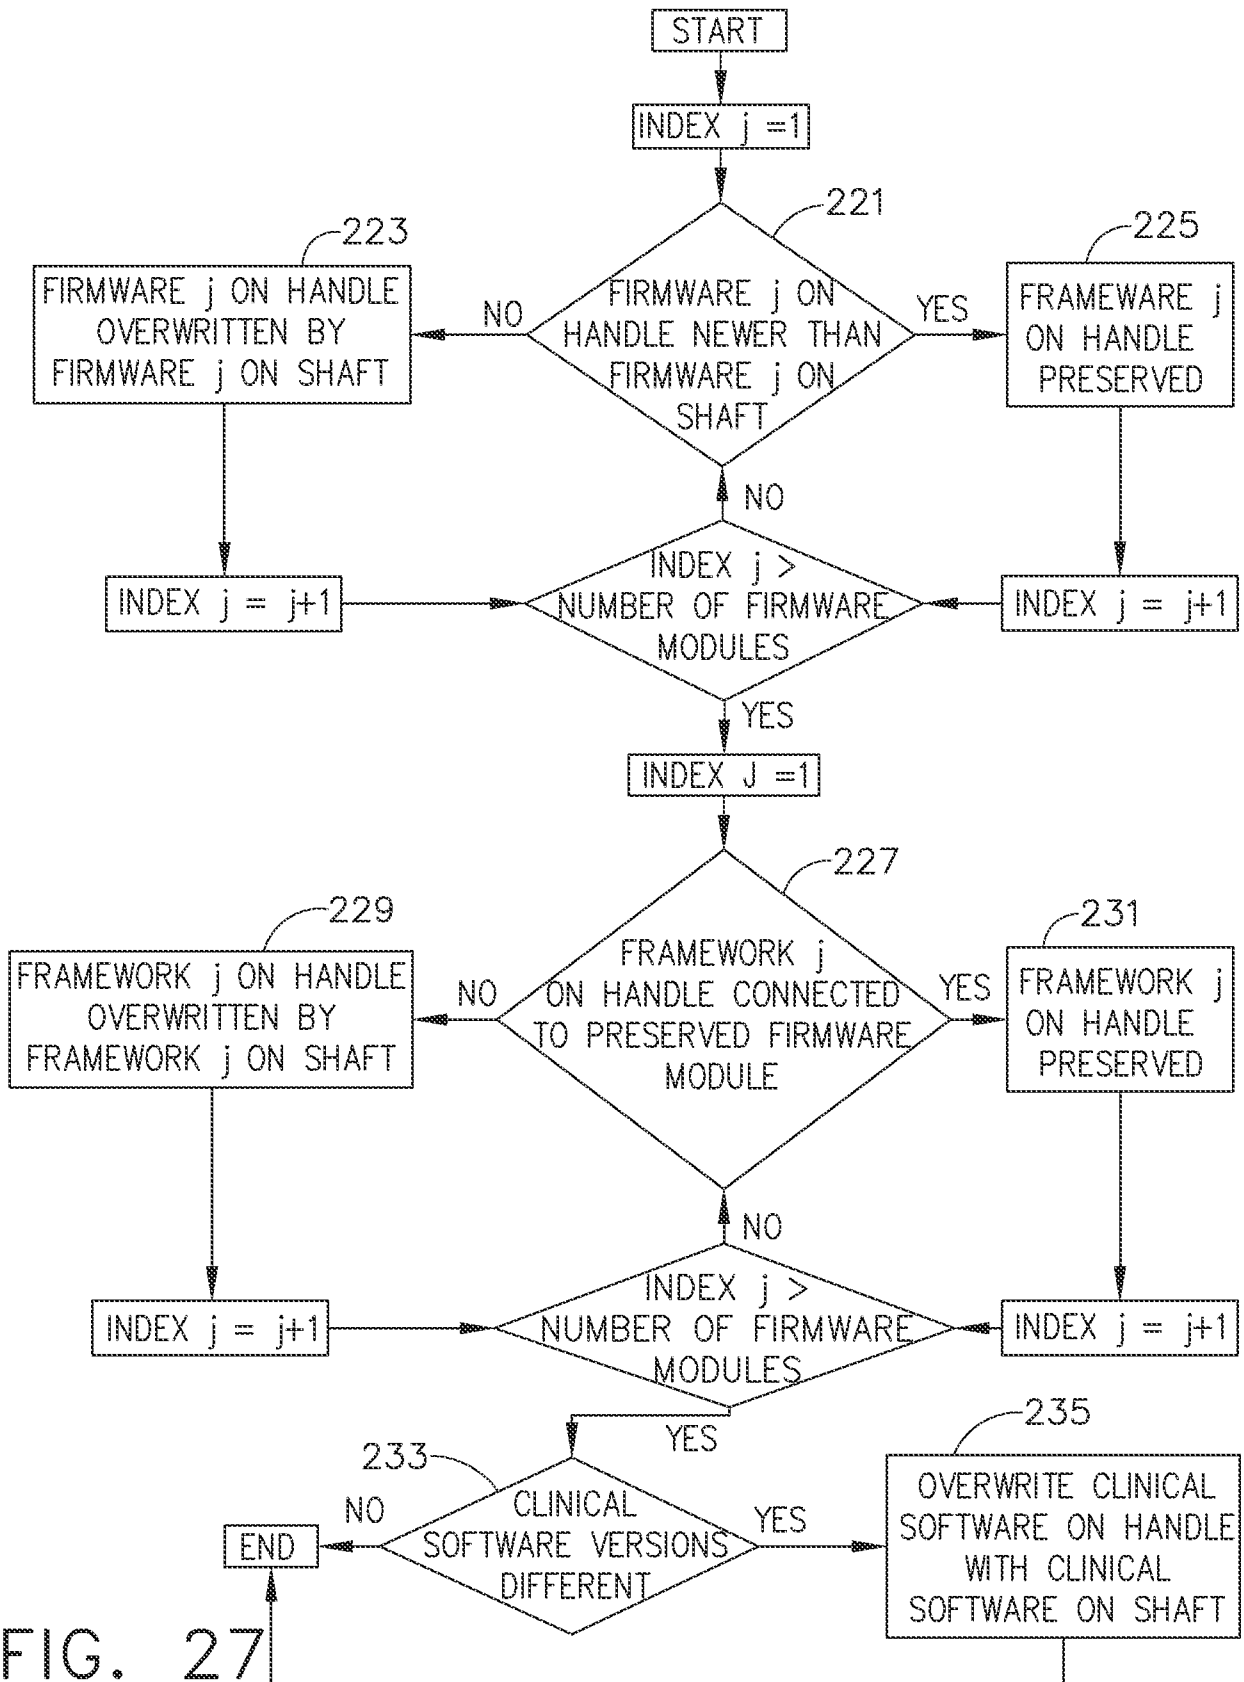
START

INDEX j =1

221

223

225

FIRMWARE j ON HANDLE OVERWRITTEN BY FIRMWARE j ON SHAFT

NO

FIRMWARE j ON HANDLE NEWER THAN FIRMWARE j ON SHAFT

YES

FRAMEWARE j ON HANDLE PRESERVED

NO

INDEX j = j+1

INDEX j > NUMBER OF FIRMWARE MODULES

INDEX j = j+1

YES

INDEX J =1

227

229

231

FRAMEWORK j ON HANDLE OVERWRITTEN BY FRAMEWORK j ON SHAFT

NO

FRAMEWORK j ON HANDLE CONNECTED TO PRESERVED FIRMWARE MODULE

YES

FRAMEWORK j ON HANDLE PRESERVED

NO

INDEX j = j+1

INDEX j > NUMBER OF FIRMWARE MODULES

INDEX j = j+1

YES

233

235

NO

END

CLINICAL SOFTWARE VERSIONS DIFFERENT

YES

OVERWRITE CLINICAL SOFTWARE ON HANDLE WITH CLINICAL SOFTWARE ON SHAFT

FIG. 27